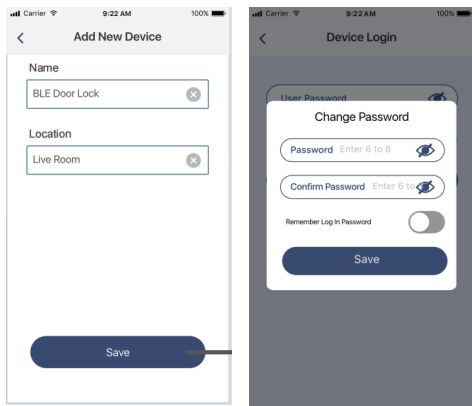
Carrier 9:22 AM 100%

<

Add New Device

Name

BLE Door Lock

Location

Live Room

Save

Carrier 9:22 AM 100%

<

Device Login

User Password

Change Password

Password Enter 6 to 8

Confirm Password Enter 6 to

Remember Log In Password

Save